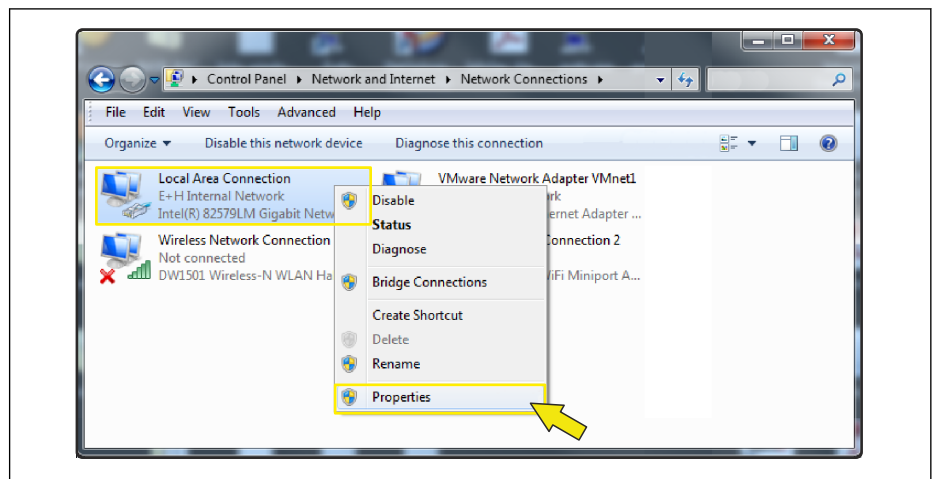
Control Panel ▸ Network and Internet ▸ Network Connections ▸

File Edit View Tools Advanced Help

Organize ▾ Disable this network device Diagnose this connection

Local Area Connection
E+H Internal Network
Intel(R) 82579LM Gigabit Netw

VMware Network Adapter VMnet1
rk
ernet Adapter ...

Wireless Network Connection
Not connected
DW1501 Wireless-N WLAN Ha

Connection 2
iFi Miniport A...

Disable
Status
Diagnose
Bridge Connections
Create Shortcut
Delete
Rename
Properties